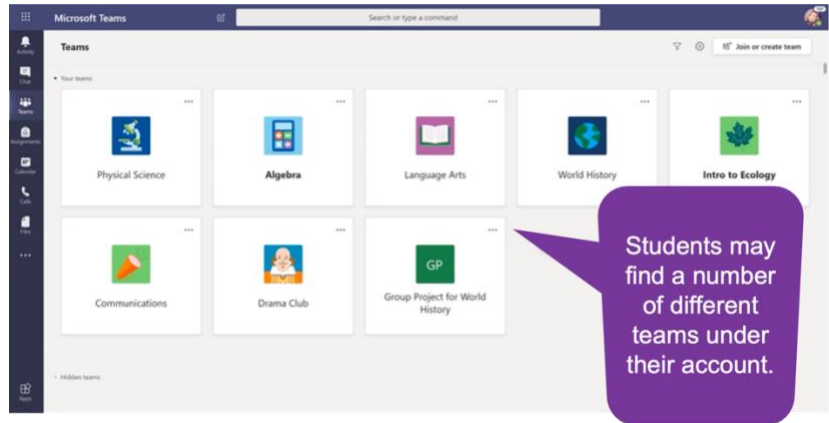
Microsoft Teams

Search or type a command

Activity
Chat
Teams
Assignments
Calendar
Calls
Files
...
Apps

Teams

Join or create team

Your teams

Physical Science

Algebra

Language Arts

World History

Intro to Ecology

Communications

Drama Club

GP

Group Project for World History

Hidden teams

Students may find a number of different teams under their account.